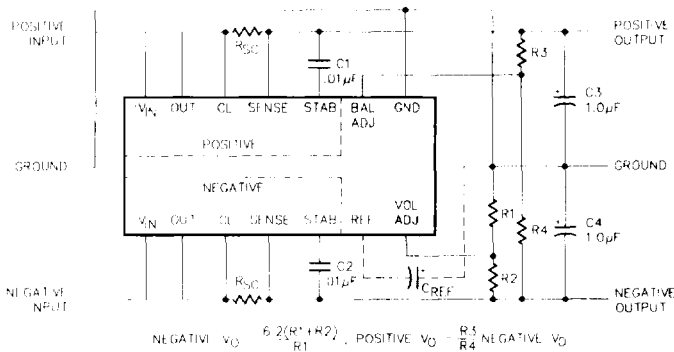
POSITIVE INPUT

$R_{SC}$

C1 .01μF

POSITIVE OUTPUT

R3

C3 1.0μF

$V_{IN}$ OUT CL SENSE STAB BAL ADJ GND

POSITIVE

GROUND

GROUND

NEGATIVE

R1

R4

C4 1.0μF

$V_{IN}$ OUT CL SENSE STAB REF VOL ADJ

R2

$R_{SC}$

C2 .01μF

$C_{REF}$

NEGATIVE INPUT

NEGATIVE OUTPUT

NEGATIVE $V_O = \frac{6.2(R1+R2)}{R1}$, POSITIVE $V_O = \frac{R3}{R4}$ NEGATIVE $V_O$